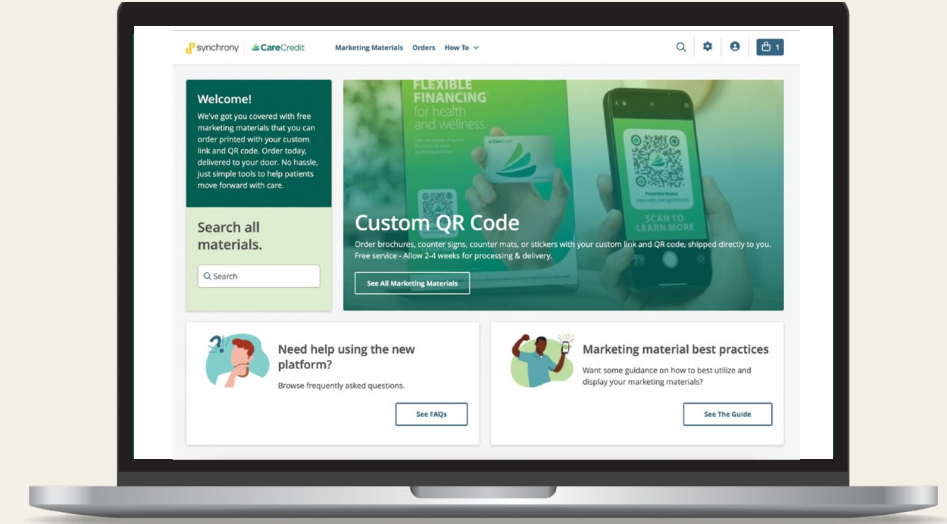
synchrony | CareCredit Marketing Materials Orders How To

1

Welcome!

We've got you covered with free marketing materials that you can order printed with your custom link and QR code. Order today, delivered to your door. No hassle, just simple tools to help patients move forward with care.

Search all materials.

Search

FLEXIBLE FINANCING for health and wellness

SCAN TO LEARN MORE

Custom QR Code

Order brochures, counter signs, counter mats, or stickers with your custom link and QR code, shipped directly to you. Free service - Allow 2-4 weeks for processing & delivery.

See All Marketing Materials

Need help using the new platform?

Browse frequently asked questions.

See FAQs

Marketing material best practices

Want some guidance on how to best utilize and display your marketing materials?

See The Guide